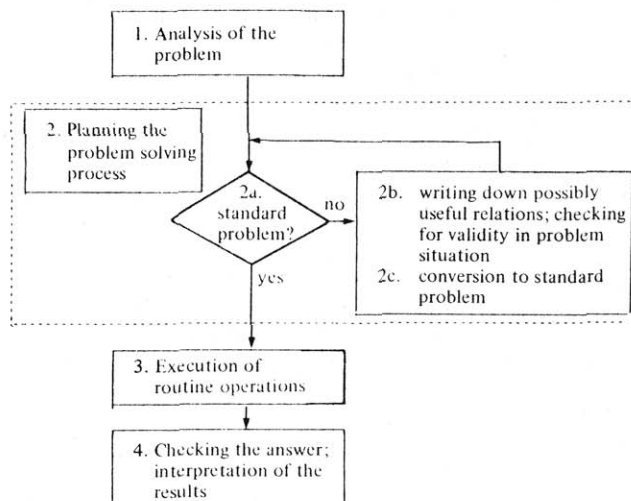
1. Analysis of the problem

2. Planning the problem solving process

2a. standard problem?

no

2b. writing down possibly useful relations; checking for validity in problem situation

2c. conversion to standard problem

yes

3. Execution of routine operations

4. Checking the answer; interpretation of the results